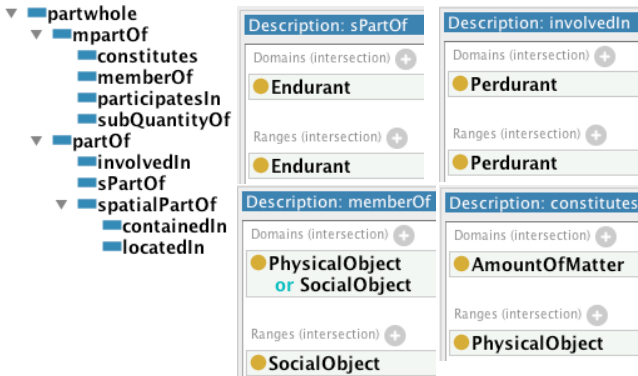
partwhole
mpartOf
constitutes
memberOf
participatesIn
subQuantityOf
partOf
involvedIn
sPartOf
spatialPartOf
containedIn
locatedIn

Description: sPartOf
Domains (intersection)
Endurant
Ranges (intersection)
Endurant

Description: involvedIn
Domains (intersection)
Perdurant
Ranges (intersection)
Perdurant

Description: memberOf
Domains (intersection)
PhysicalObject or SocialObject
Ranges (intersection)
SocialObject

Description: constitutes
Domains (intersection)
AmountOfMatter
Ranges (intersection)
PhysicalObject